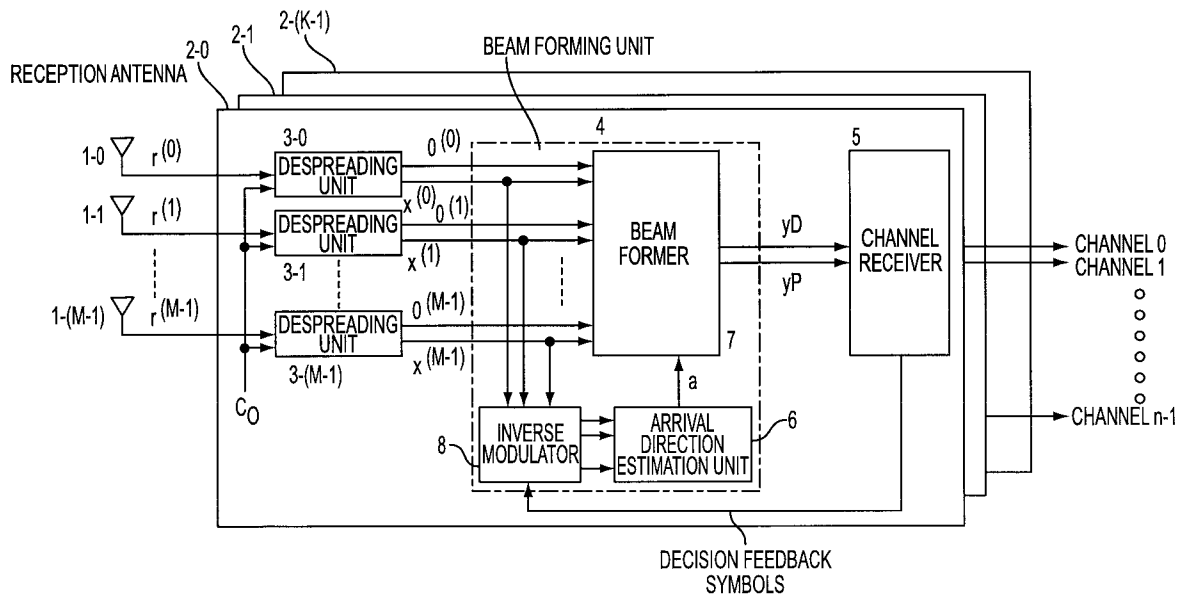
2-0
2-1
2-(K-1)
RECEPTION ANTENNA
BEAM FORMING UNIT
4
5
1-0
$r^{(0)}$
3-0
DESPREADING UNIT
$0^{(0)}$
$x^{(0)}$
1-1
$r^{(1)}$
DESPREADING UNIT
$0^{(1)}$
$x^{(1)}$
3-1
1-(M-1)
$r^{(M-1)}$
DESPREADING UNIT
$0^{(M-1)}$
$x^{(M-1)}$
3-(M-1)
BEAM FORMER
yD
yP
7
a
CHANNEL RECEIVER
CHANNEL 0
CHANNEL 1
CHANNEL n-1
$C_O$
8
INVERSE MODULATOR
ARRIVAL DIRECTION ESTIMATION UNIT
6
DECISION FEEDBACK SYMBOLS